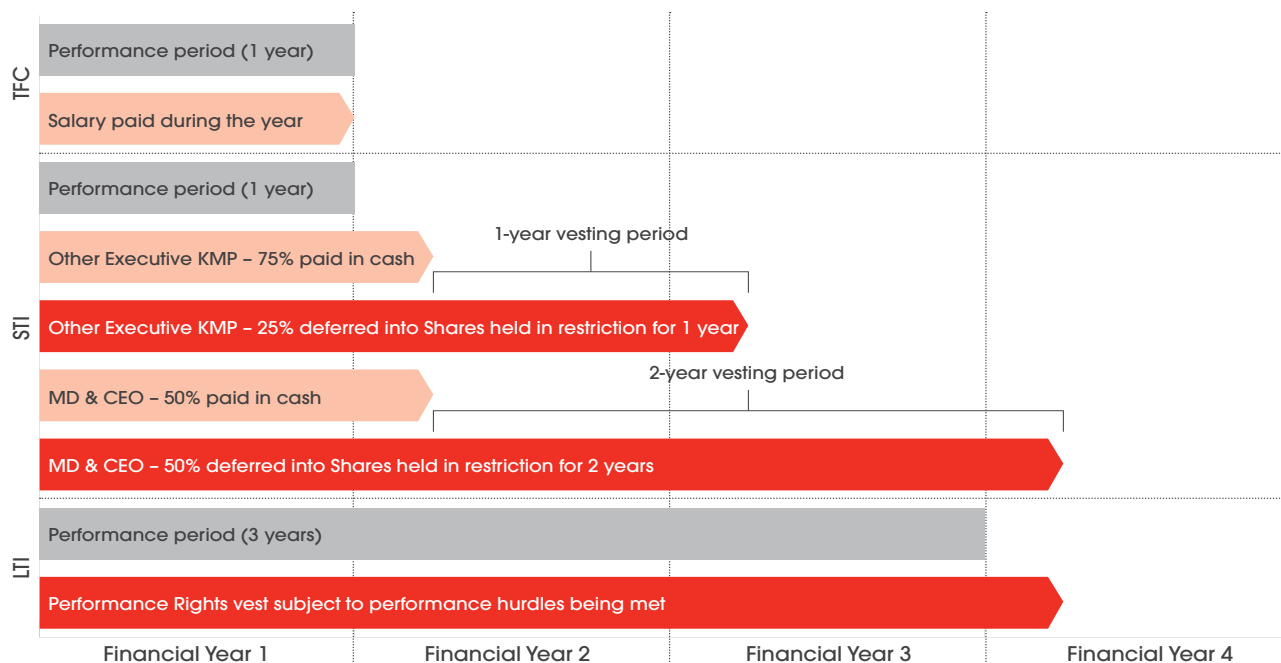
TFC

Performance period (1 year)

Salary paid during the year

STI

Performance period (1 year)

Other Executive KMP – 75% paid in cash

1-year vesting period

Other Executive KMP – 25% deferred into Shares held in restriction for 1 year

MD & CEO – 50% paid in cash

2-year vesting period

MD & CEO – 50% deferred into Shares held in restriction for 2 years

LTI

Performance period (3 years)

Performance Rights vest subject to performance hurdles being met

Financial Year 1

Financial Year 2

Financial Year 3

Financial Year 4